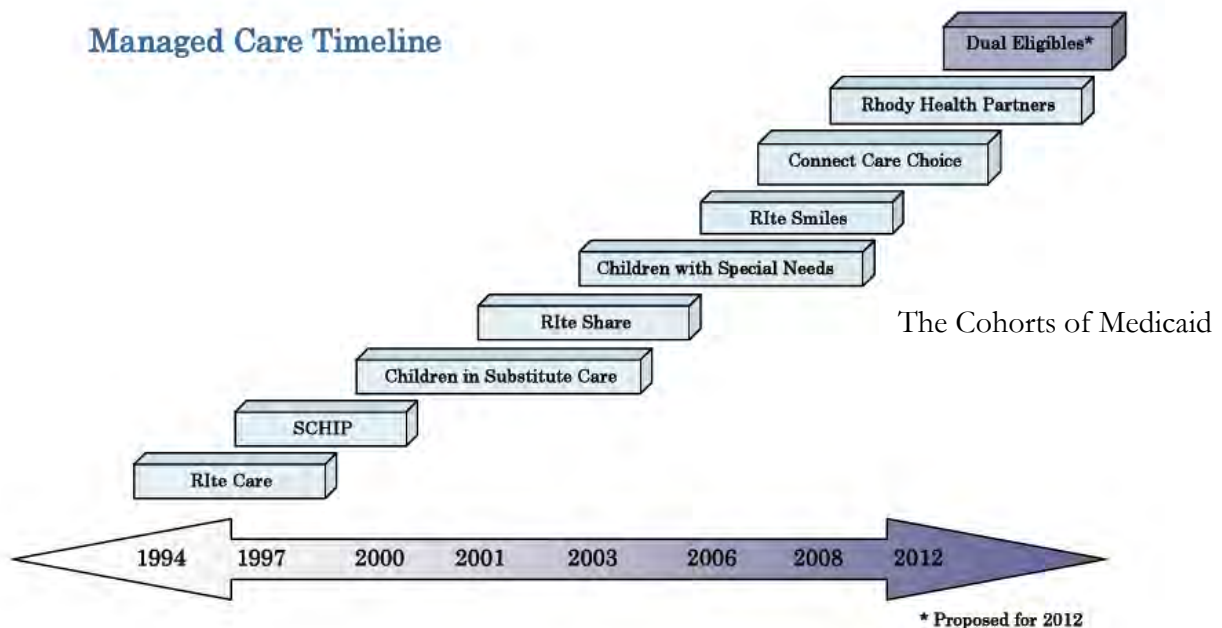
Managed Care Timeline

Dual Eligibles*

Rhody Health Partners

Connect Care Choice

RIte Smiles

Children with Special Needs

RIte Share

The Cohorts of Medicaid

Children in Substitute Care

SCHIP

RIte Care

1994 1997 2000 2001 2003 2006 2008 2012

* Proposed for 2012